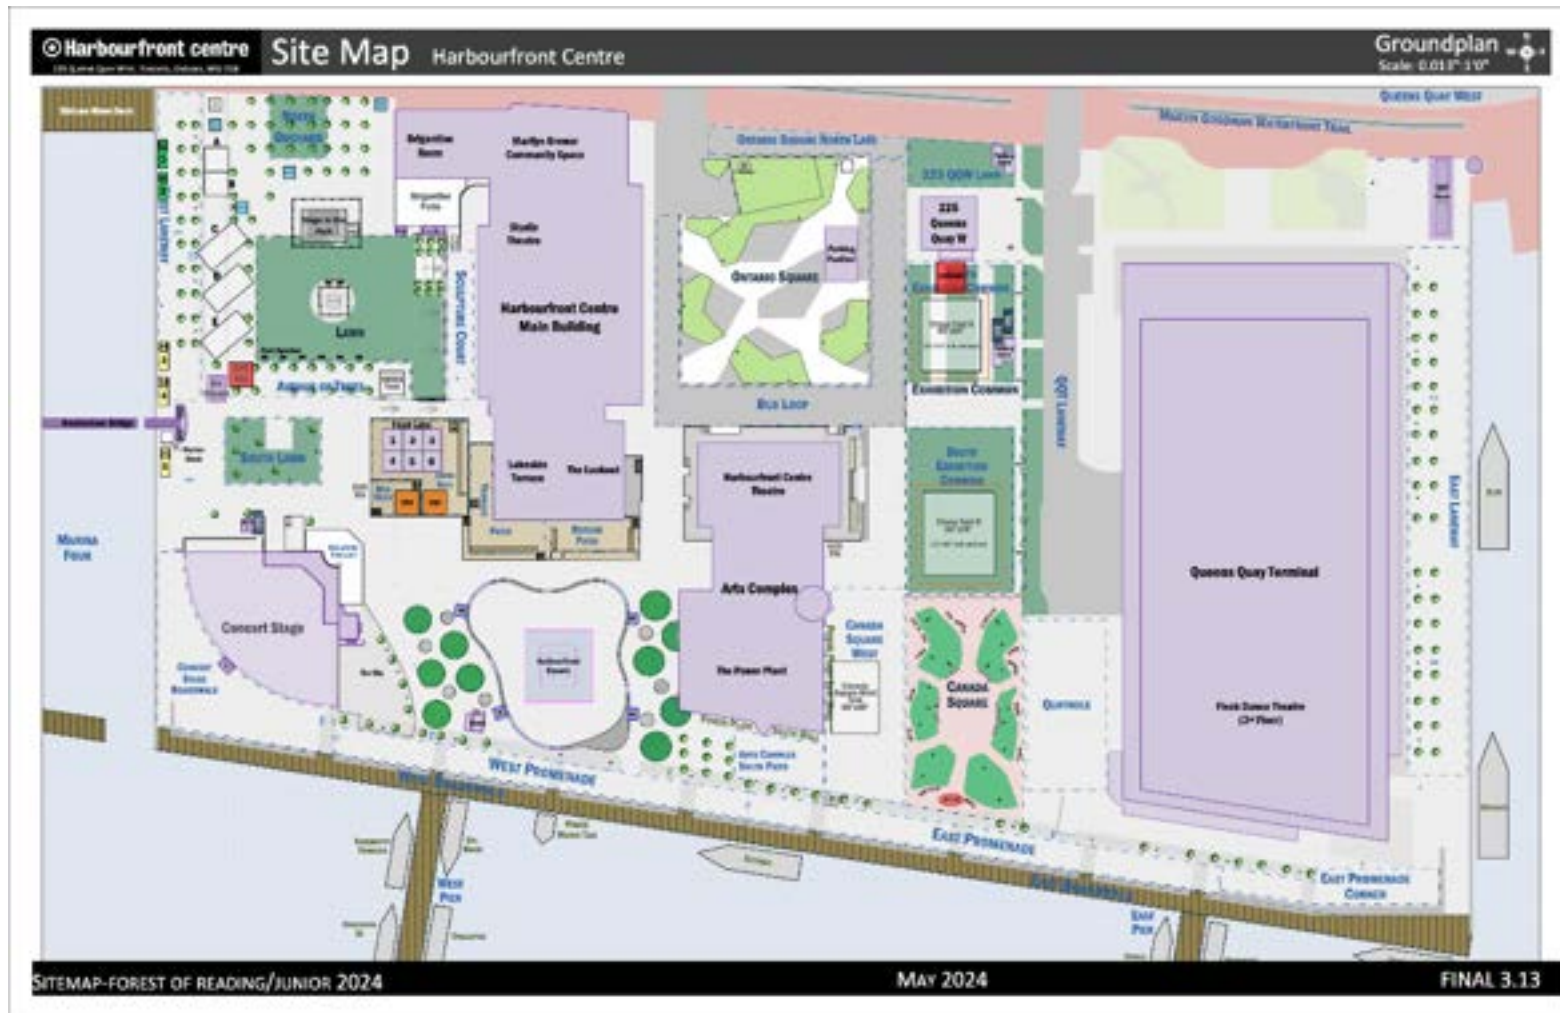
Harbourfront centre
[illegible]

Site Map Harbourfront Centre

Groundplan
Scale: 0.013" 1'0"

Queens Quay West
Martin Goodman Waterfront Trail
Ontario Square North Lane
225 QQW Lane
225 Queens Quay W
Brigantine Room
Marilyn Brewer Community Space
Studio Theatre
Harbourfront Centre Main Building
Ontario Square
Parking Pavilion
Exhibition Common
Bus Loop
QQT Laneway
Lawn
Sculpture Court
South Lawn
Lakeside Terrace
The Lookout
Harbourfront Centre Theatre
South Exhibition Common
Arts Complex
The Power Plant
Canada Square West
Canada Square
Quayside
Queens Quay Terminal
Fleck Dance Theatre (3rd Floor)
East Laneway
Marina Four
Concert Stage
Concert Stage Boardwalk
West Promenade
West Boardwalk
Arts Complex South Patio
East Promenade
East Boardwalk
East Promenade Corner
West Pier
East Pier

Sitemap-Forest of Reading/Junior 2024
May 2024
Final 3.13